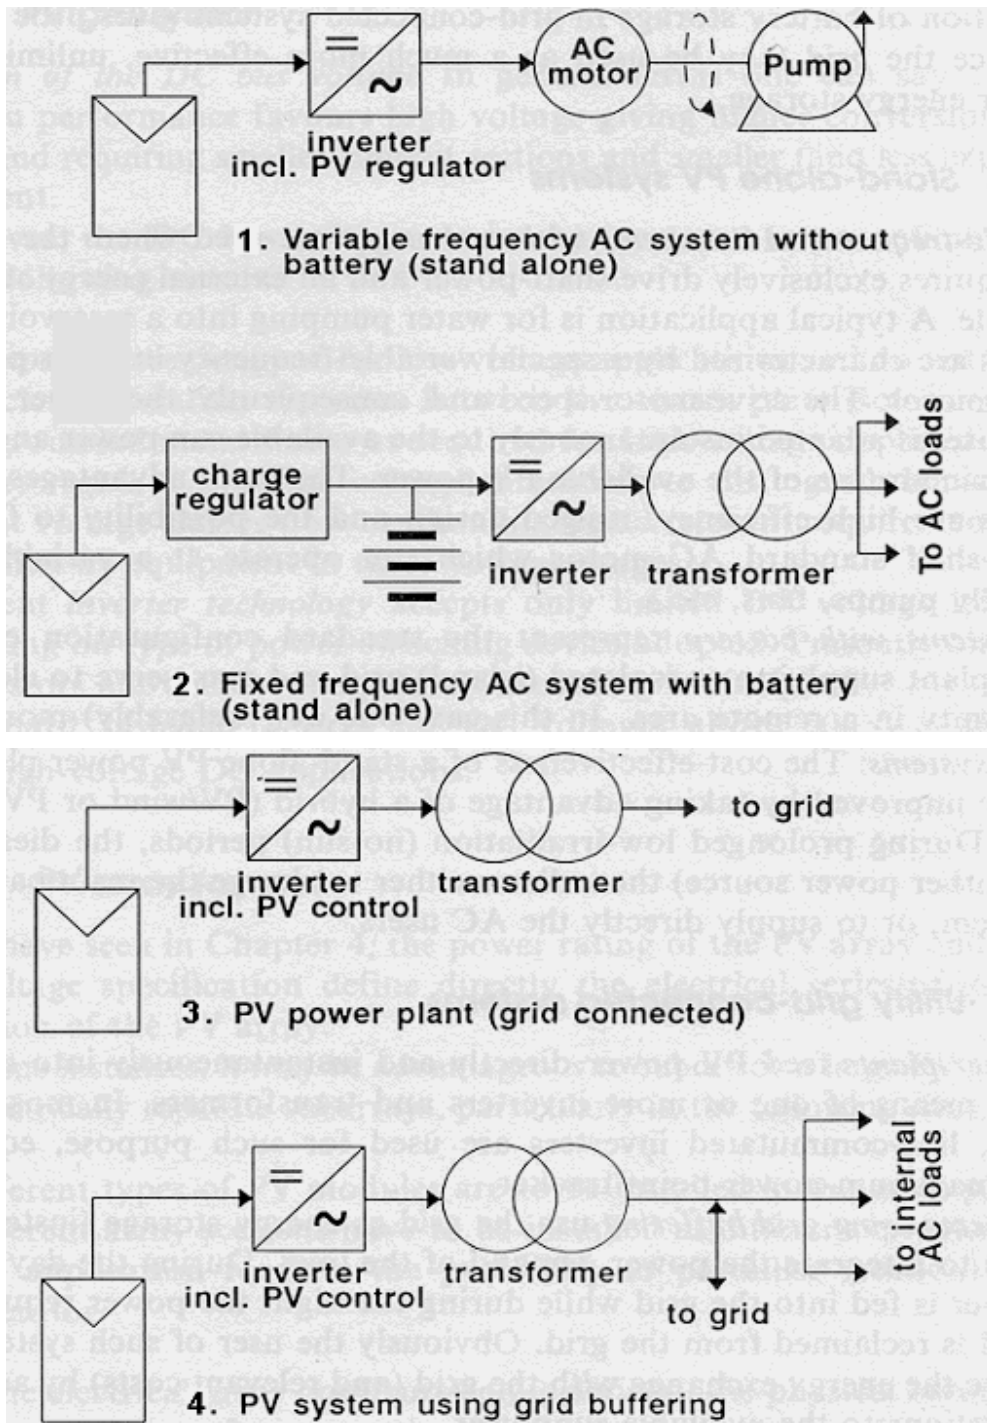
inverter incl. PV regulator

AC motor

Pump

1. Variable frequency AC system without battery (stand alone)

charge regulator

inverter

transformer

To AC loads

2. Fixed frequency AC system with battery (stand alone)

inverter incl. PV control

transformer

to grid

3. PV power plant (grid connected)

inverter incl. PV control

transformer

to grid

to internal AC loads

4. PV system using grid buffering